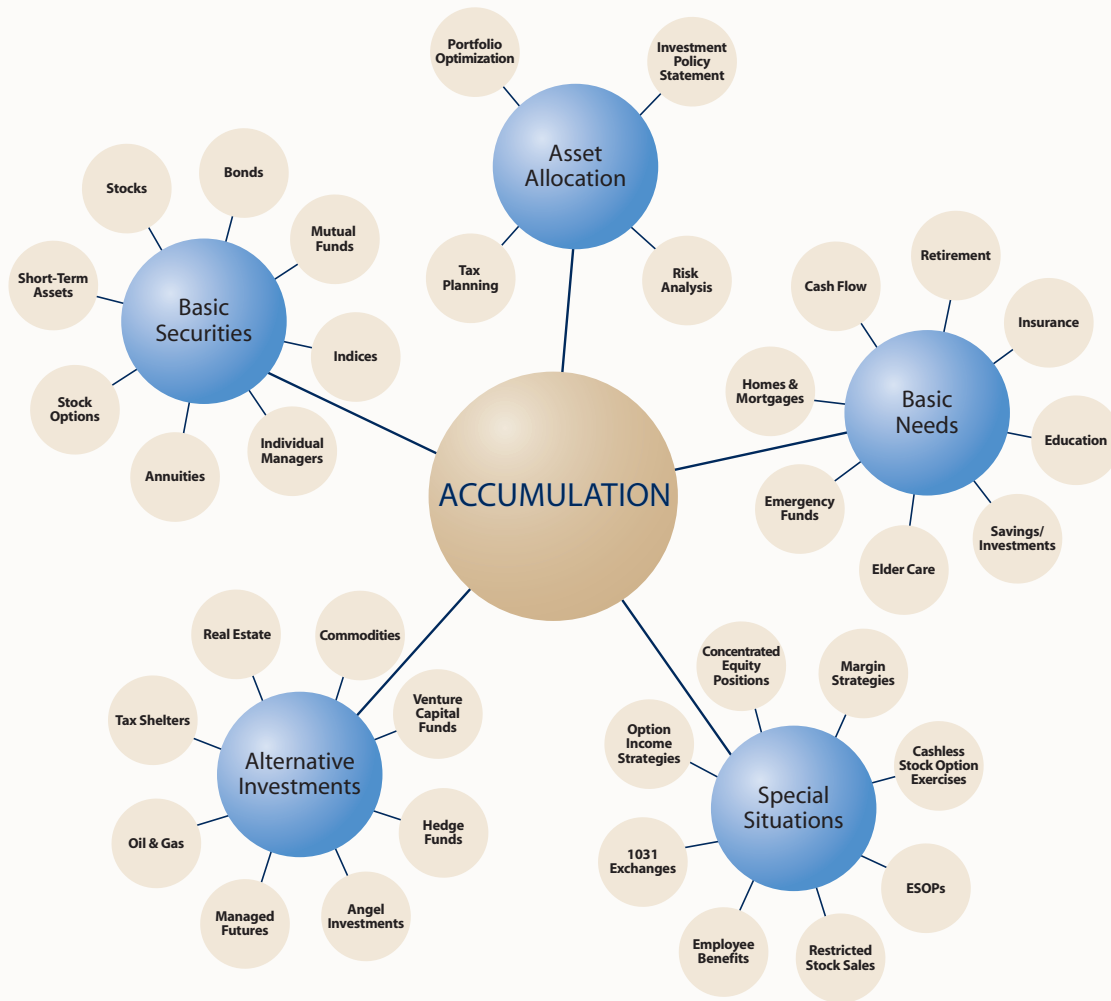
Portfolio Optimization

Investment Policy Statement

Asset Allocation

Tax Planning

Risk Analysis

Stocks

Bonds

Mutual Funds

Short-Term Assets

Basic Securities

Indices

Stock Options

Individual Managers

Annuities

Cash Flow

Retirement

Insurance

Homes & Mortgages

Basic Needs

Education

Emergency Funds

Savings/ Investments

Elder Care

ACCUMULATION

Real Estate

Commodities

Tax Shelters

Venture Capital Funds

Alternative Investments

Oil & Gas

Hedge Funds

Managed Futures

Angel Investments

Concentrated Equity Positions

Margin Strategies

Option Income Strategies

Cashless Stock Option Exercises

Special Situations

1031 Exchanges

ESOPs

Employee Benefits

Restricted Stock Sales